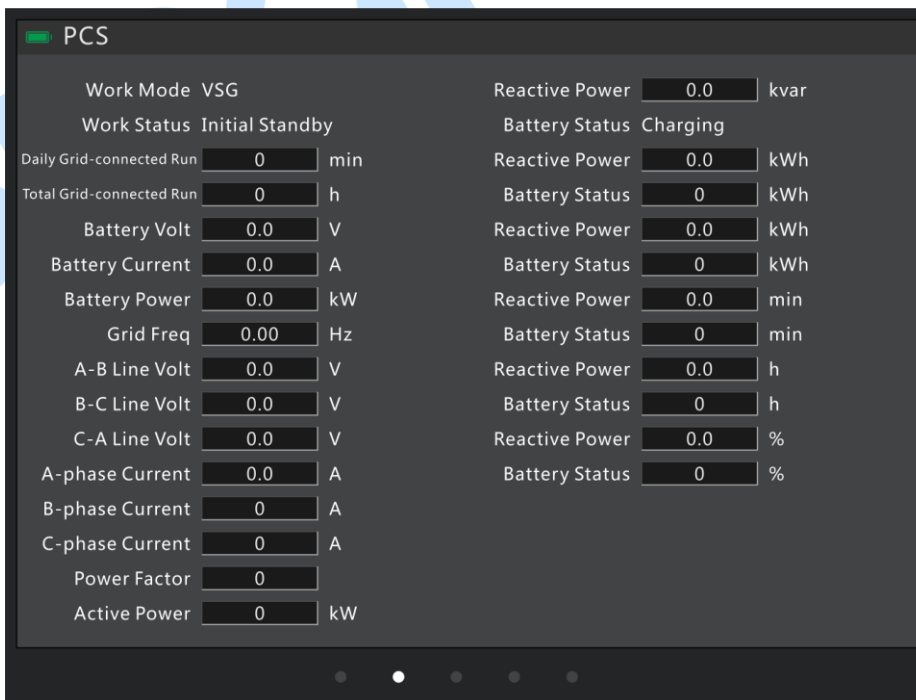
PCS

Work Mode VSG
Work Status Initial Standby
Daily Grid-connected Run 0 min
Total Grid-connected Run 0 h
Battery Volt 0.0 V
Battery Current 0.0 A
Battery Power 0.0 kW
Grid Freq 0.00 Hz
A-B Line Volt 0.0 V
B-C Line Volt 0.0 V
C-A Line Volt 0.0 V
A-phase Current 0.0 A
B-phase Current 0 A
C-phase Current 0 A
Power Factor 0
Active Power 0 kW

Reactive Power 0.0 kvar
Battery Status Charging
Reactive Power 0.0 kWh
Battery Status 0 kWh
Reactive Power 0.0 kWh
Battery Status 0 kWh
Reactive Power 0.0 min
Battery Status 0 min
Reactive Power 0.0 h
Battery Status 0 h
Reactive Power 0.0 %
Battery Status 0 %